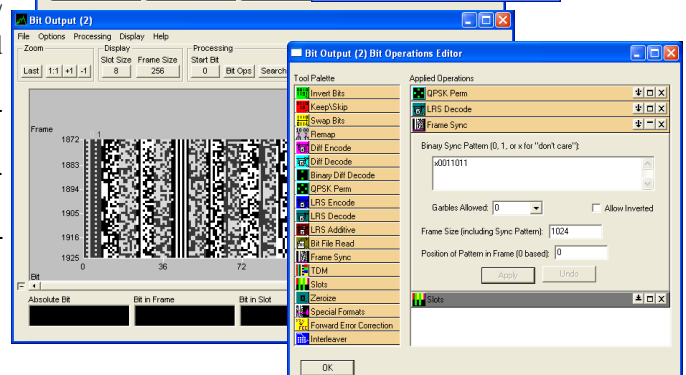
Bit Output (2)

File Options Processing Display Help

Zoom
Last 1:1 +1 -1

Display
Slot Size 8
Frame Size 256

Processing
Start Bit 0
Bit Ops Search

Frame
1872
1883
1894
1905
1916
1925
Bit
0 36 72

Absolute Bit
Bit in Frame
Bit in Slot

Bit Output (2) Bit Operations Editor

Tool Palette
Invert Bits
Keep\Skip
Swap Bits
Remap
Diff Encode
Diff Decode
Binary Diff Decode
QPSK Perm
LRS Encode
LRS Decode
LRS Additive
Bit File Read
Frame Sync
TDM
Slots
Zeroize
Special Formats
Forward Error Correction
Interleaver

Applied Operations
QPSK Perm
LRS Decode
Frame Sync

Binary Sync Pattern (0, 1, or x for "don't care"):
x0011011

Garbles Allowed: 0
Allow Inverted

Frame Size (including Sync Pattern): 1024

Position of Pattern in Frame (0 based): 0

Apply Undo

Slots

OK